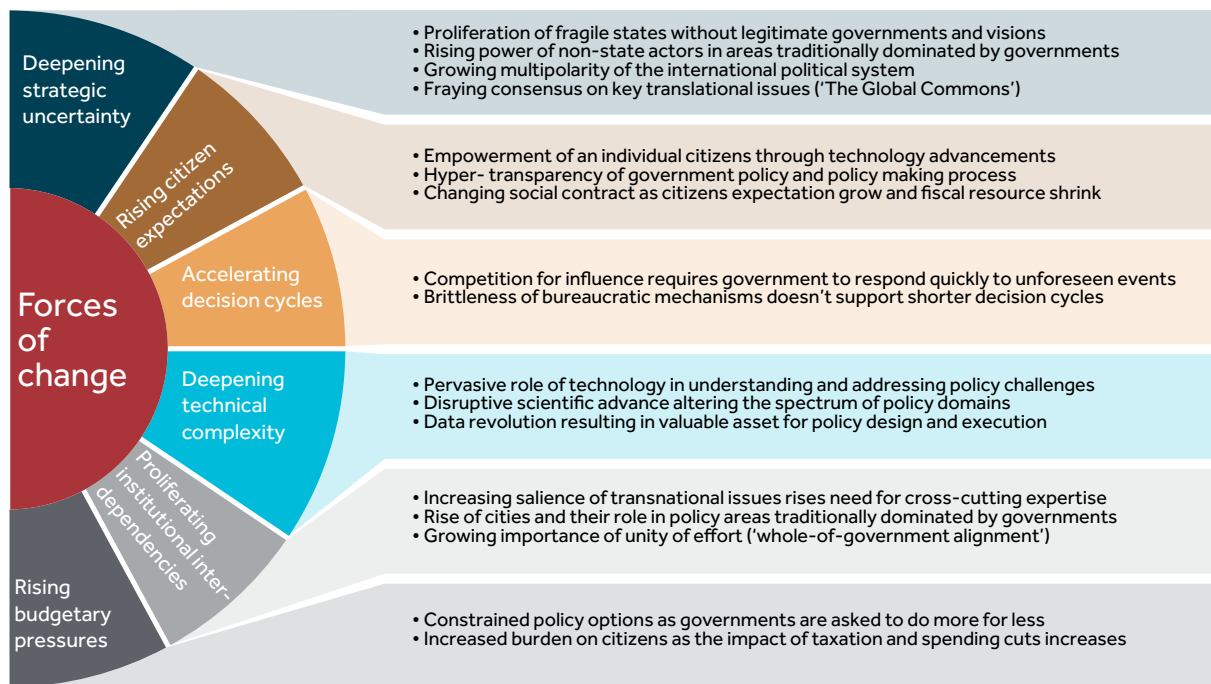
Forces of change

Deepening strategic uncertainty

• Proliferation of fragile states without legitimate governments and visions
• Rising power of non-state actors in areas traditionally dominated by governments
• Growing multipolarity of the international political system
• Fraying consensus on key translational issues ('The Global Commons')

Rising citizen expectations

• Empowerment of an individual citizens through technology advancements
• Hyper- transparency of government policy and policy making process
• Changing social contract as citizens expectation grow and fiscal resource shrink

Accelerating decision cycles

• Competition for influence requires government to respond quickly to unforeseen events
• Brittleness of bureaucratic mechanisms doesn't support shorter decision cycles

Deepening technical complexity

• Pervasive role of technology in understanding and addressing policy challenges
• Disruptive scientific advance altering the spectrum of policy domains
• Data revolution resulting in valuable asset for policy design and execution

Proliferating institutional inter-dependencies

• Increasing salience of transnational issues rises need for cross-cutting expertise
• Rise of cities and their role in policy areas traditionally dominated by governments
• Growing importance of unity of effort ('whole-of-government alignment')

Rising budgetary pressures

• Constrained policy options as governments are asked to do more for less
• Increased burden on citizens as the impact of taxation and spending cuts increases